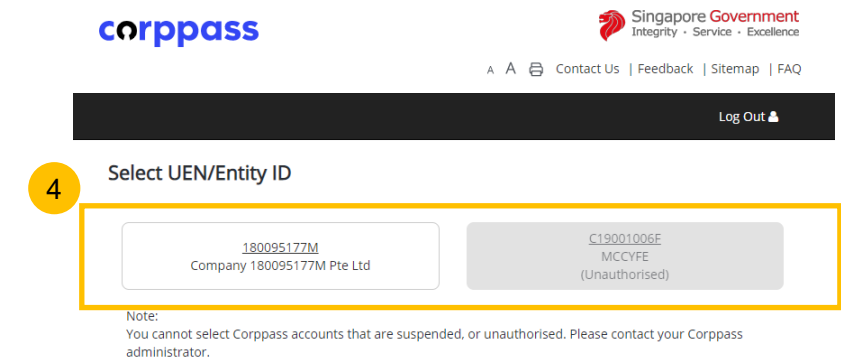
corppass

Singapore Government
Integrity · Service · Excellence

A A Contact Us | Feedback | Sitemap | FAQ

Log Out

4

Select UEN/Entity ID

180095177M
Company 180095177M Pte Ltd

C19001006F
MCCYFE
(Unauthorised)

Note:
You cannot select Corppass accounts that are suspended, or unauthorised. Please contact your Corppass administrator.